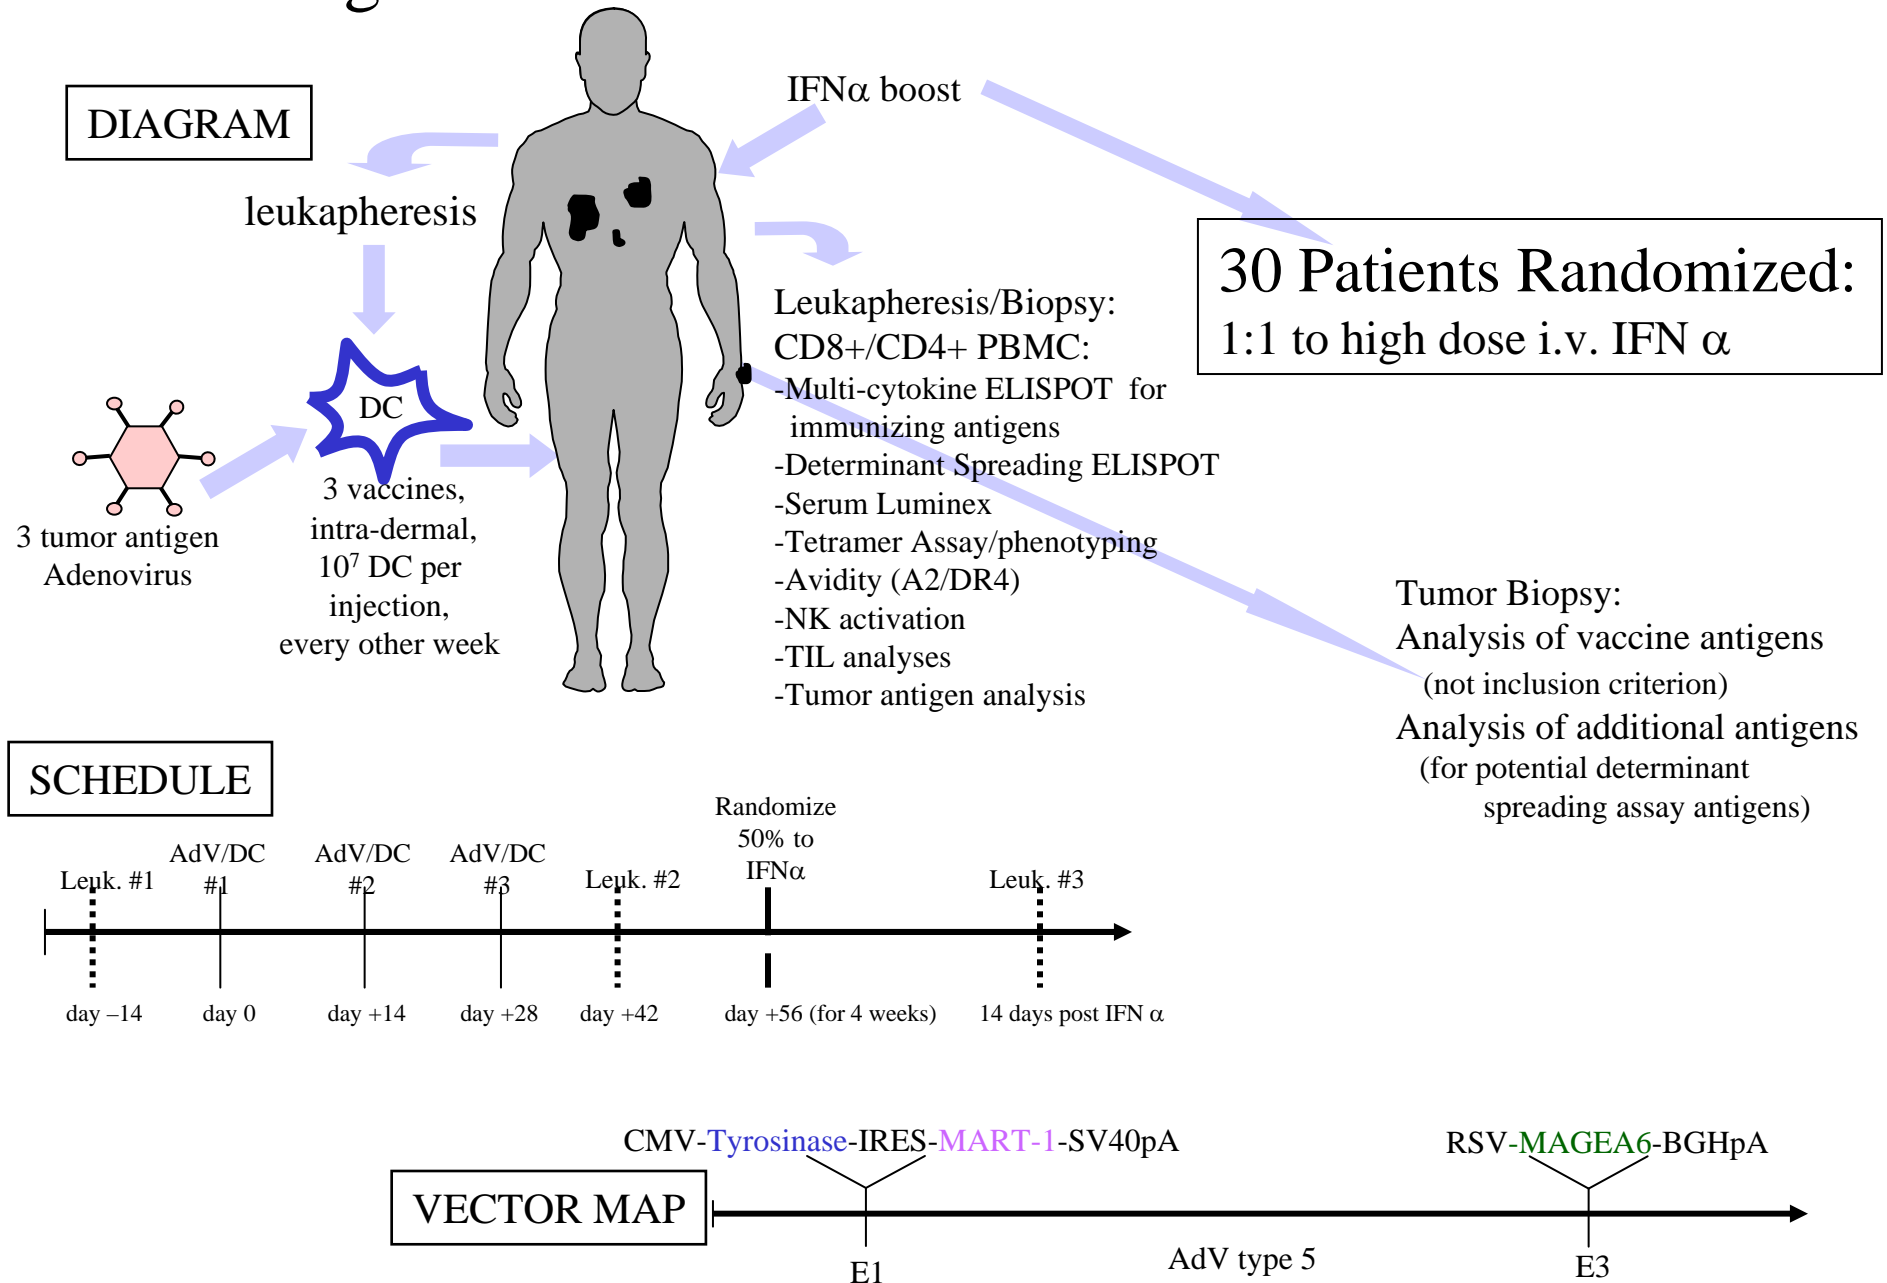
DIAGRAM

leukapheresis

IFNα boost

30 Patients Randomized:
1:1 to high dose i.v. IFN α

DC

3 tumor antigen Adenovirus

3 vaccines, intra-dermal, $10^7$ DC per injection, every other week

Leukapheresis/Biopsy:
CD8+/CD4+ PBMC:
-Multi-cytokine ELISPOT for immunizing antigens
-Determinant Spreading ELISPOT
-Serum Luminex
-Tetramer Assay/phenotyping
-Avidity (A2/DR4)
-NK activation
-TIL analyses
-Tumor antigen analysis

Tumor Biopsy:
Analysis of vaccine antigens
(not inclusion criterion)
Analysis of additional antigens
(for potential determinant spreading assay antigens)

SCHEDULE

Leuk. #1
AdV/DC #1
AdV/DC #2
AdV/DC #3
Leuk. #2
Randomize 50% to IFNα
Leuk. #3

day –14
day 0
day +14
day +28
day +42
day +56 (for 4 weeks)
14 days post IFN α

CMV-Tyrosinase-IRES-MART-1-SV40pA
RSV-MAGEA6-BGHpA

VECTOR MAP

E1
AdV type 5
E3